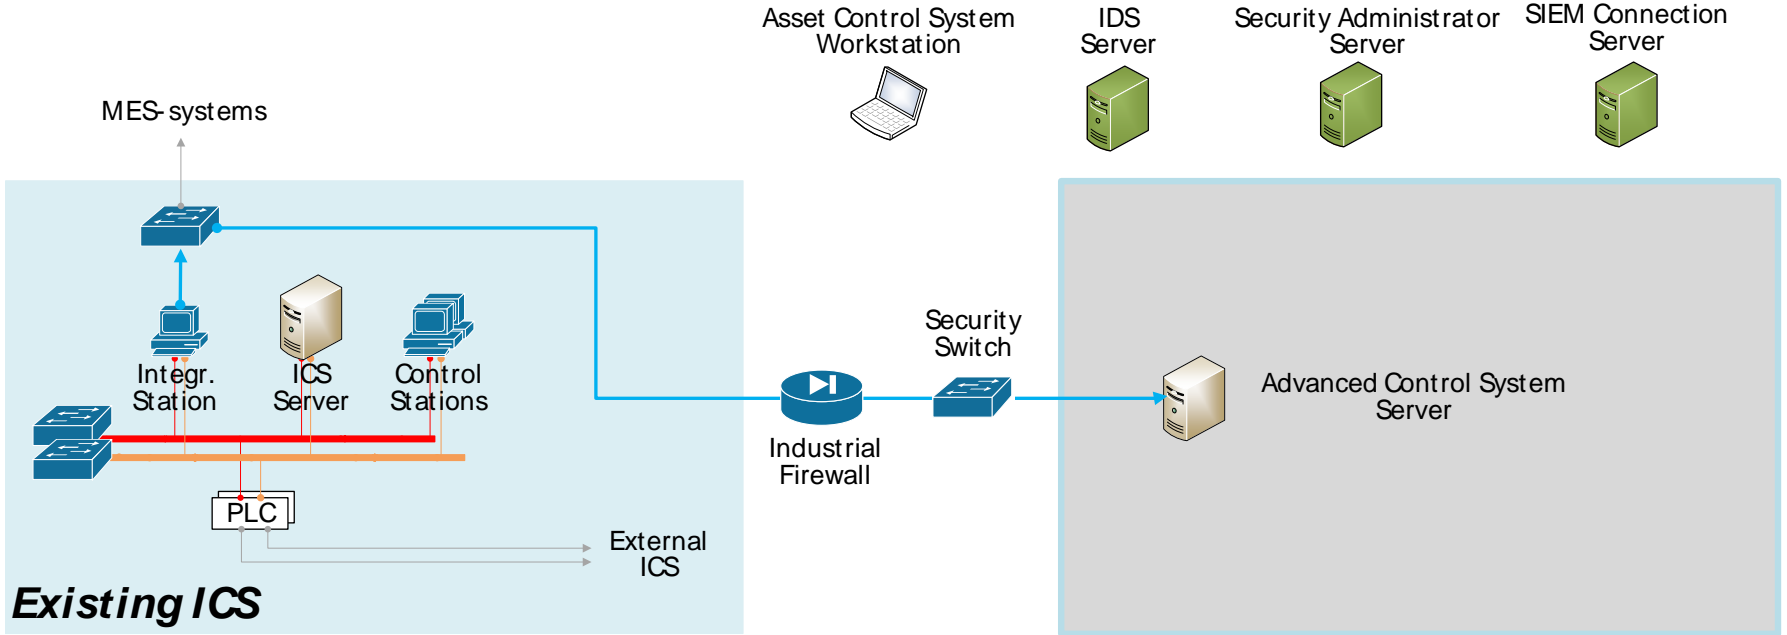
Asset Control System Workstation

IDS Server

Security Administrator Server

SIEM Connection Server

MES-systems

Integr. Station

ICS Server

Control Stations

PLC

External ICS

Existing ICS

Industrial Firewall

Security Switch

Advanced Control System Server